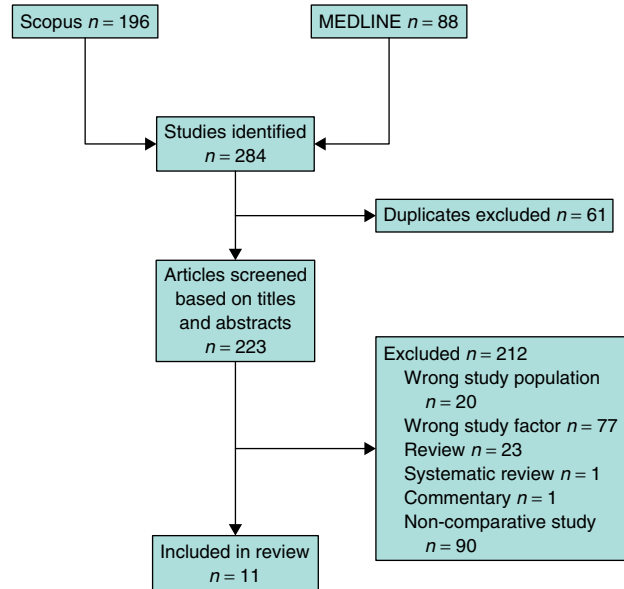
Scopus $n = 196$

MEDLINE $n = 88$

Studies identified $n = 284$

Duplicates excluded $n = 61$

Articles screened based on titles and abstracts $n = 223$

Excluded $n = 212$
Wrong study population $n = 20$
Wrong study factor $n = 77$
Review $n = 23$
Systematic review $n = 1$
Commentary $n = 1$
Non-comparative study $n = 90$

Included in review $n = 11$